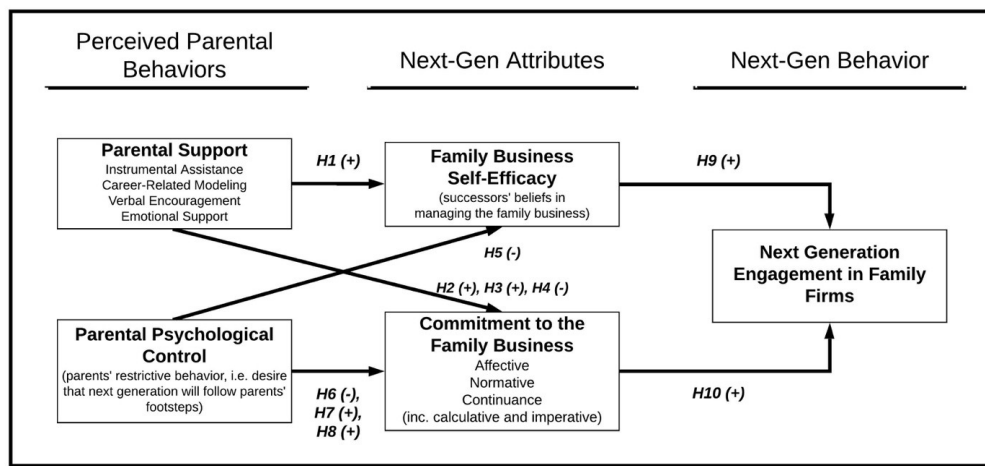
Perceived Parental Behaviors

Next-Gen Attributes

Next-Gen Behavior

Parental Support
Instrumental Assistance
Career-Related Modeling
Verbal Encouragement
Emotional Support

H1 (+)

Family Business Self-Efficacy
(successors' beliefs in managing the family business)

H9 (+)

H5 (-)

Next Generation Engagement in Family Firms

H2 (+), H3 (+), H4 (-)

Parental Psychological Control
(parents' restrictive behavior, i.e. desire that next generation will follow parents' footsteps)

Commitment to the Family Business
Affective
Normative
Continuance
(inc. calculative and imperative)

H6 (-), H7 (+), H8 (+)

H10 (+)